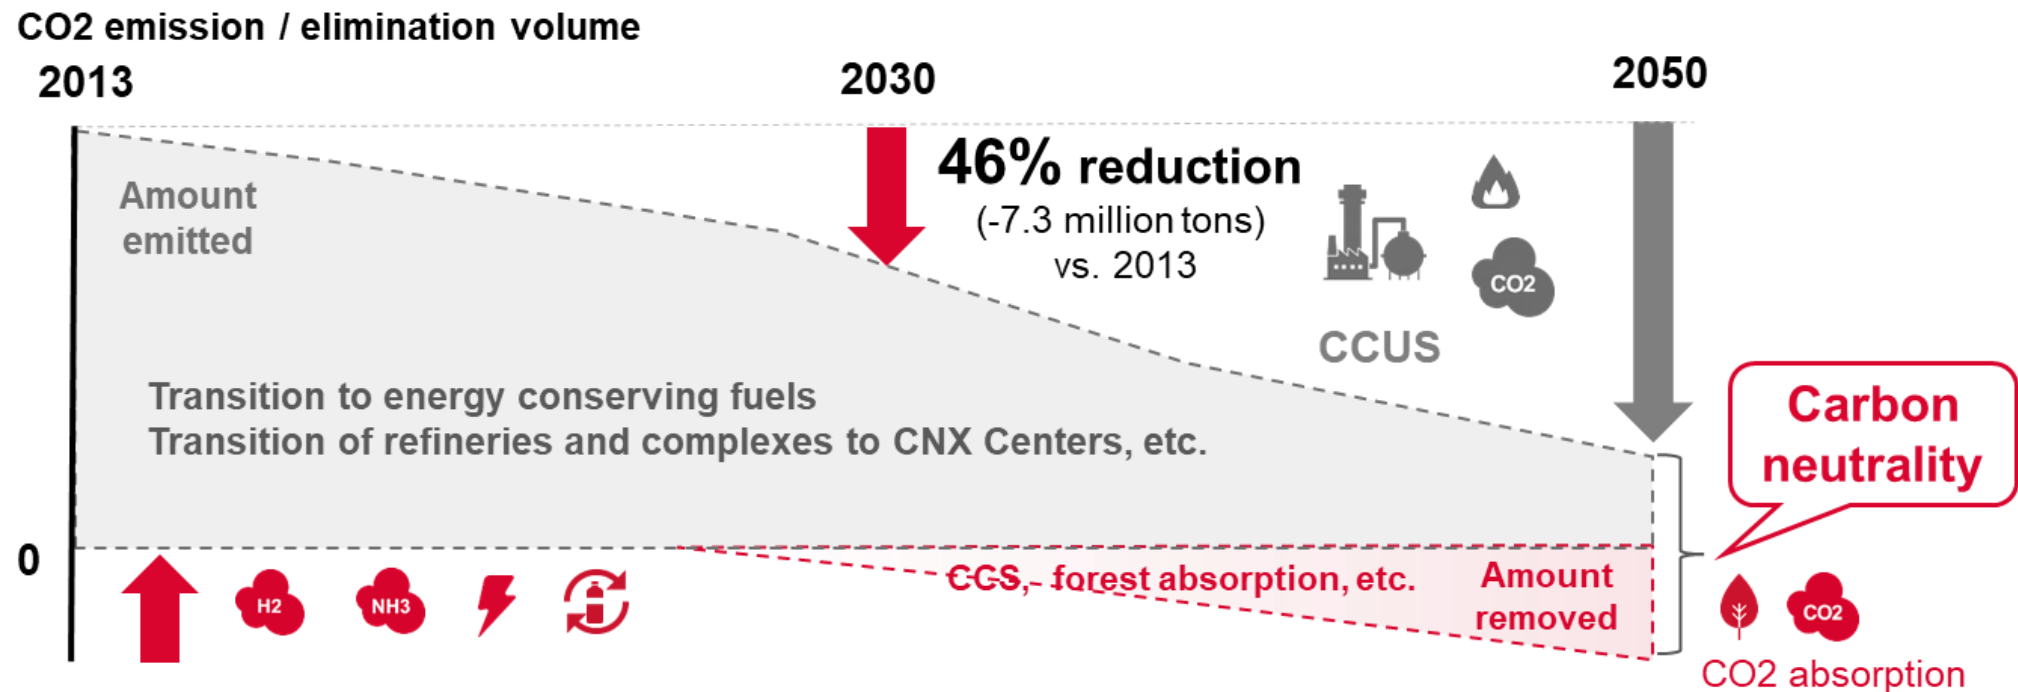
CO2 emission / elimination volume

2013

2030

2050

Amount emitted

46% reduction
(-7.3 million tons)
vs. 2013

CO2

CCUS

Carbon neutrality

Transition to energy conserving fuels
Transition of refineries and complexes to CNX Centers, etc.

0

H2

NH3

CCS, forest absorption, etc.

Amount removed

CO2

CO2 absorption